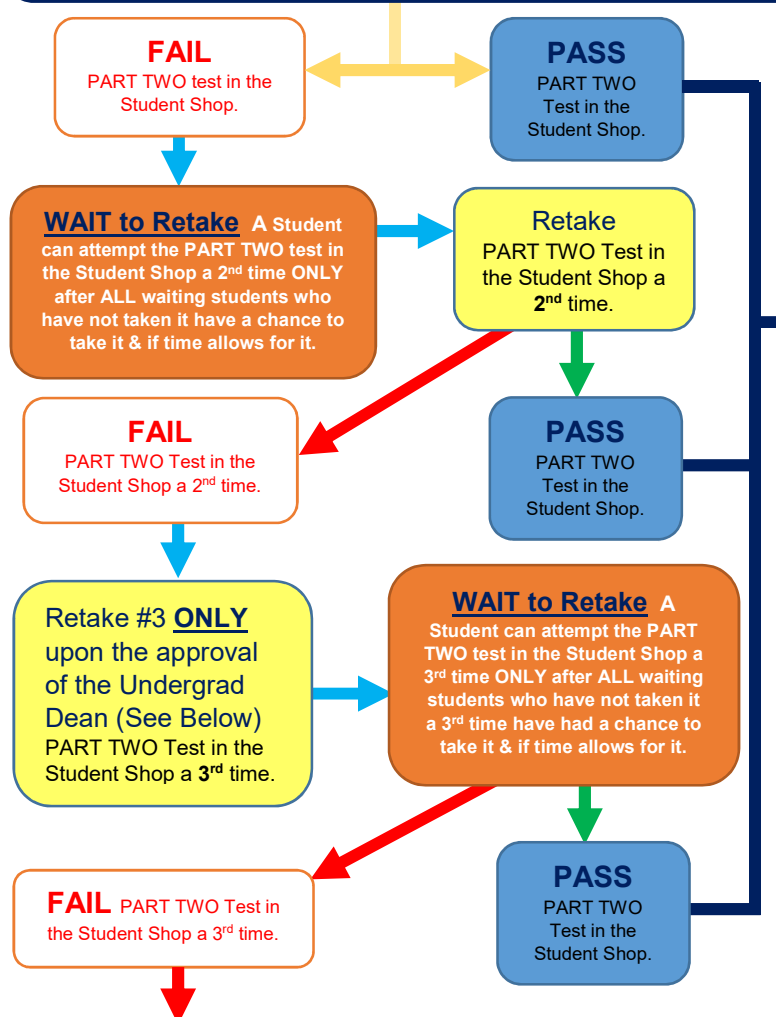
FAIL
PART TWO test in the Student Shop.

PASS
PART TWO Test in the Student Shop.

WAIT to Retake A Student can attempt the PART TWO test in the Student Shop a 2$^{nd}$ time ONLY after ALL waiting students who have not taken it have a chance to take it & if time allows for it.

Retake
PART TWO Test in the Student Shop a 2$^{nd}$ time.

FAIL
PART TWO Test in the Student Shop a 2$^{nd}$ time.

PASS
PART TWO Test in the Student Shop.

Retake #3 ONLY upon the approval of the Undergrad Dean (See Below) PART TWO Test in the Student Shop a 3$^{rd}$ time.

WAIT to Retake A Student can attempt the PART TWO test in the Student Shop a 3$^{rd}$ time ONLY after ALL waiting students who have not taken it a 3$^{rd}$ time have had a chance to take it & if time allows for it.

FAIL PART TWO Test in the Student Shop a 3$^{rd}$ time.

PASS
PART TWO Test in the Student Shop.